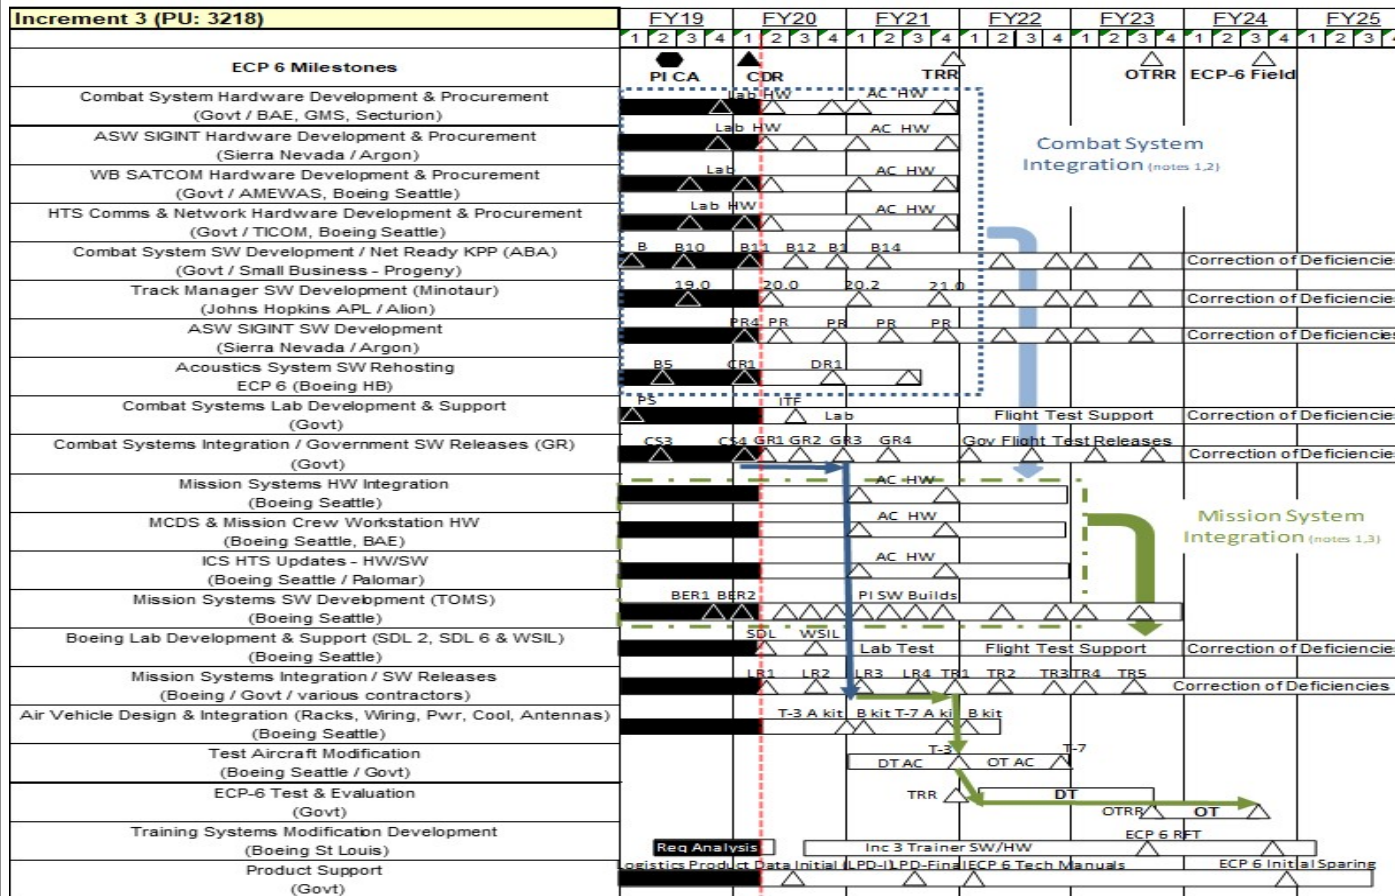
Increment 3 (PU: 3218)

FY19 FY20 FY21 FY22 FY23 FY24 FY25

1 2 3 4 1 2 3 4 1 2 3 4 1 2 3 4 1 2 3 4 1 2 3 4 1 2 3

ECP 6 Milestones — PI CA, CDR, TRR, OTRR, ECP-6 Field

Combat System Hardware Development & Procurement (Govt / BAE, GMS, Secturion) — Lab HW, AC HW

ASW SIGINT Hardware Development & Procurement (Sierra Nevada / Argon) — Lab HW, AC HW

WB SATCOM Hardware Development & Procurement (Govt / AMEWAS, Boeing Seattle) — Lab, AC HW

HTS Comms & Network Hardware Development & Procurement (Govt / TICOM, Boeing Seattle) — Lab HW, AC HW

Combat System Integration (notes 1,2)

Combat System SW Development / Net Ready KPP (ABA) (Govt / Small Business - Progeny) — B, B10, B11, B12, B1, B14, Correction of Deficiencie

Track Manager SW Development (Minotaur) (Johns Hopkins APL / Alion) — 19.0, 20.0, 20.2, 21.0, Correction of Deficiencie

ASW SIGINT SW Development (Sierra Nevada / Argon) — PR4, PR, PR, PR, PR, Correction of Deficiencie

Acoustics System SW Rehosting ECP 6 (Boeing HB) — B5, CR1, DR1

Combat Systems Lab Development & Support (Govt) — P5, ITF, Lab, Flight Test Support, Correction of Deficiencie

Combat Systems Integration / Government SW Releases (GR) (Govt) — CS3, CS4, GR1, GR2, GR3, GR4, Gov Flight Test Releases, Correction of Deficiencie

Mission Systems HW Integration (Boeing Seattle) — AC HW

MCDS & Mission Crew Workstation HW (Boeing Seattle, BAE) — AC HW

Mission System Integration (notes 1,3)

ICS HTS Updates - HW/SW (Boeing Seattle / Palomar) — AC HW

Mission Systems SW Development (TOMS) (Boeing Seattle) — BER1, BER2, PI SW Builds

Boeing Lab Development & Support (SDL 2, SDL 6 & WSIL) (Boeing Seattle) — SDL, WSIL, Lab Test, Flight Test Support, Correction of Deficiencie

Mission Systems Integration / SW Releases (Boeing / Govt / various contractors) — LR1, LR2, LR3, LR4, TR1, TR2, TR3, TR4, TR5, Correction of Deficiencies

Air Vehicle Design & Integration (Racks, Wiring, Pwr, Cool, Antennas) (Boeing Seattle) — T-3 A kit, B kit, T-7 A kit, B kit

Test Aircraft Modification (Boeing Seattle / Govt) — T-3, DT AC, OT AC, T-7

ECP-6 Test & Evaluation (Govt) — TRR, DT, OTRR, OT

Training Systems Modification Development (Boeing St Louis) — Req Analysis, Inc 3 Trainer SW/HW, ECP 6 RFT

Product Support (Govt) — Logistics Product Data Initial, LPD-I, LPD-Final, ECP 6 Tech Manuals, ECP 6 Initial Sparing